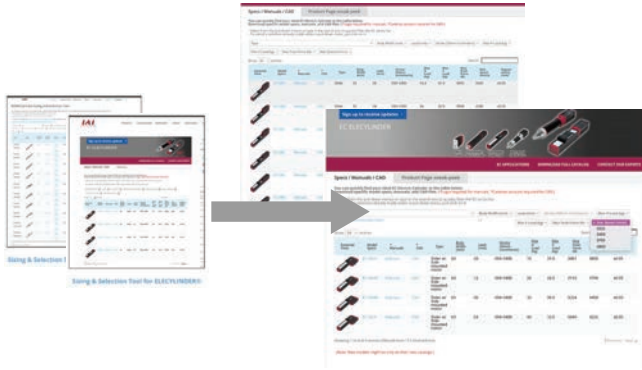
Specs / Manuals / CAD

Product Page sneak peek

Sign up to receive updates

EC ELECYLINDER

Specs / Manuals / CAD

Product Page sneak peek

Sizing & Selection Tool for ELECYLINDER®

Sizing & Selection T